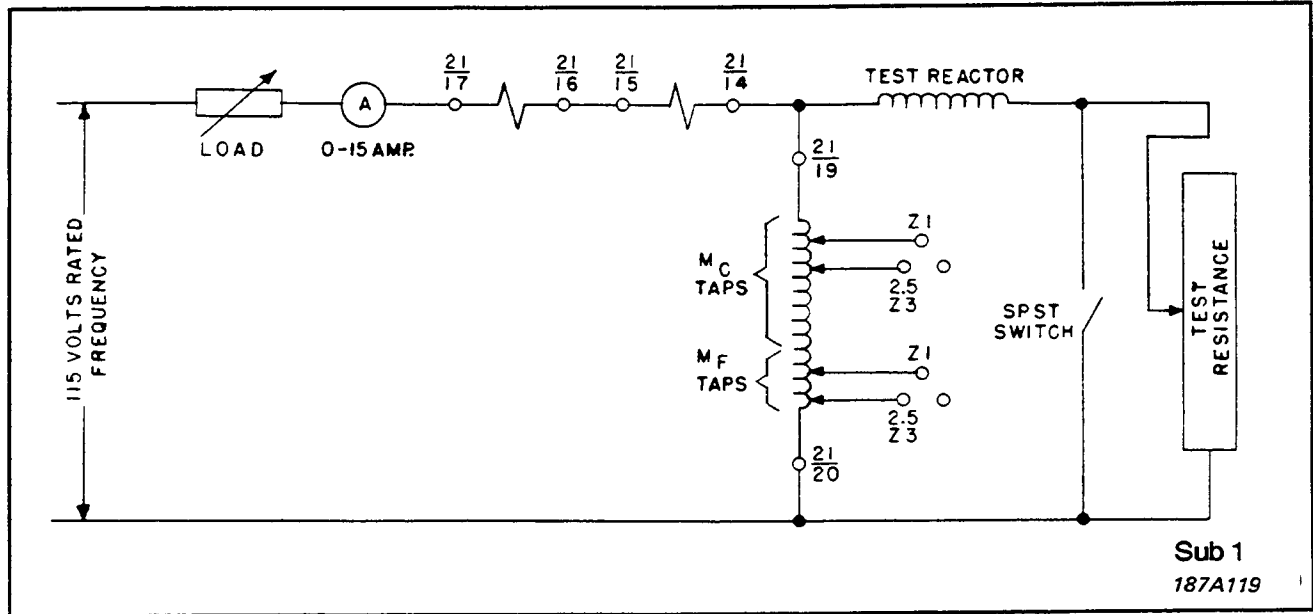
LOAD

A

0-15 AMP.

$\frac{21}{17}$

$\frac{21}{16}$

$\frac{21}{15}$

$\frac{21}{14}$

TEST REACTOR

$\frac{21}{19}$

$M_C$ TAPS

Z1

2.5 Z3

$M_F$ TAPS

Z1

2.5 Z3

$\frac{21}{20}$

SPST SWITCH

TEST RESISTANCE

115 VOLTS RATED FREQUENCY

Sub 1

187A119